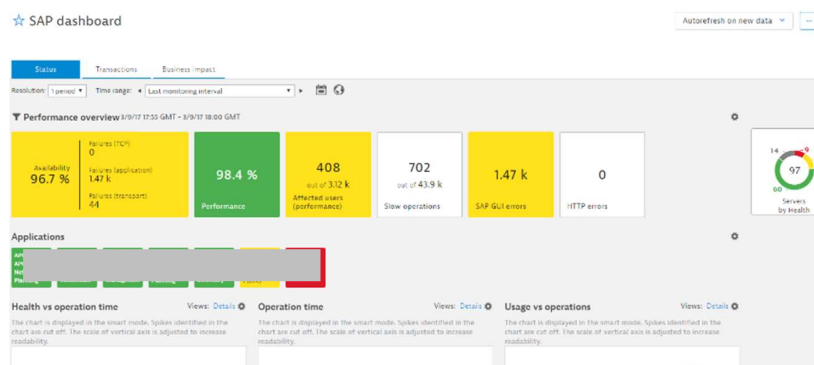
☆ SAP dashboard

Autorefresh on new data ∨

Status | Transactions | Business impact

Resolution: 1 period ▾ Time range: ◂ Last monitoring interval ▾ ▸

Performance overview 3/9/17 17:55 GMT - 3/9/17 18:00 GMT

Availability
96.7 %

Failures (TCP)
0

Failures (application)
1.47 k

Failures (transport)
44

98.4 %
Performance

408
out of 3.12 k
Affected users (performance)

702
out of 43.9 k
Slow operations

1.47 k
SAP GUI errors

0
HTTP errors

14
9
97
60
Servers by Health

Applications

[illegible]

Health vs operation time
Views: Details
The chart is displayed in the smart mode. Spikes identified in the chart are cut off. The scale of vertical axis is adjusted to increase readability.

Operation time
Views: Details
The chart is displayed in the smart mode. Spikes identified in the chart are cut off. The scale of vertical axis is adjusted to increase readability.

Usage vs operations
Views: Details
The chart is displayed in the smart mode. Spikes identified in the chart are cut off. The scale of vertical axis is adjusted to increase readability.